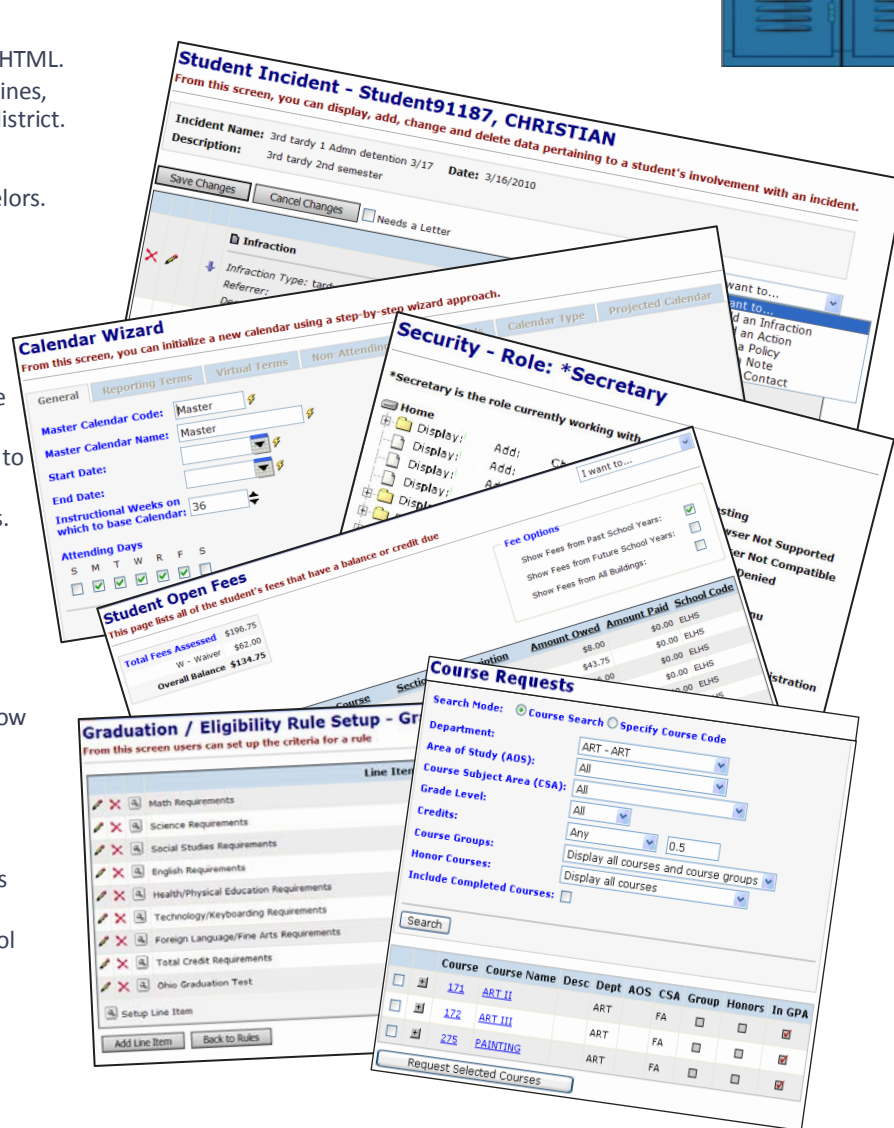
HTML.
ines,
istrict.

elors.

e

to

s.

ow

s

ol

Student Incident - Student91187, CHRISTIAN
From this screen, you can display, add, change and delete data pertaining to a student's involvement with an incident.

Incident Name: 3rd tardy 1 Admn detention 3/17
Description: 3rd tardy 2nd semester
Date: 3/16/2010

Save Changes
Cancel Changes
Needs a Letter

Infraction
Infraction Type: tard
Referrer:

want to...
ant to...
d an Infraction
d an Action
a Policy
Note
Contact

Calendar Wizard
From this screen, you can initialize a new calendar using a step-by-step wizard approach.

General
Reporting Terms
Virtual Terms
Non-Attending
Calendar Type
Projected Calendar

Master Calendar Code: Master
Master Calendar Name: Master
Start Date:
End Date:
Instructional Weeks on which to base Calendar: 36
Attending Days
S M T W R F S

Security - Role: *Secretary
*Secretary is the role currently working with
Home
Display: Add:
Display: Add:
Display:
Display:
I want to...
sting
ser Not Supported
ser Not Compatible
Denied
u
istration

Student Open Fees
This page lists all of the student's fees that have a balance or credit due

Fee Options
Show Fees from Past School Years:
Show Fees from Future School Years:
Show Fees from All Buildings:

Total Fees Assessed $196.75
W - Waiver $62.00
Overall Balance $134.75

| Course | Section | iption | Amount Owed | Amount Paid | School Code |
|---|---|---|---|---|---|
| | | | $8.00 | $0.00 | ELHS |
| | | | $43.75 | $0.00 | ELHS |
| | | | | $0.00 | ELHS |
| | | | | $0.00 | ELHS |

Graduation / Eligibility Rule Setup - Gr
From this screen users can set up the criteria for a rule

Line Iter
Math Requirements
Science Requirements
Social Studies Requirements
English Requirements
Health/Physical Education Requirements
Technology/Keyboarding Requirements
Foreign Language/Fine Arts Requirements
Total Credit Requirements
Ohio Graduation Test
Setup Line Item
Add Line Item
Back to Rules

Course Requests
Search Mode: Course Search Specify Course Code
Department: ART - ART
Area of Study (AOS): All
Course Subject Area (CSA): All
Grade Level: All
Credits: All
Course Groups: Any 0.5
Honor Courses: Display all courses and course groups
Include Completed Courses: Display all courses
Search

| | | Course | Course Name | Desc | Dept | AOS | CSA | Group | Honors | In GPA |
|---|---|---|---|---|---|---|---|---|---|---|
| | | 171 | ART II | | ART | | FA | | | |
| | | 172 | ART III | | ART | | FA | | | |
| | | 275 | PAINTING | | ART | | FA | | | |

Request Selected Courses